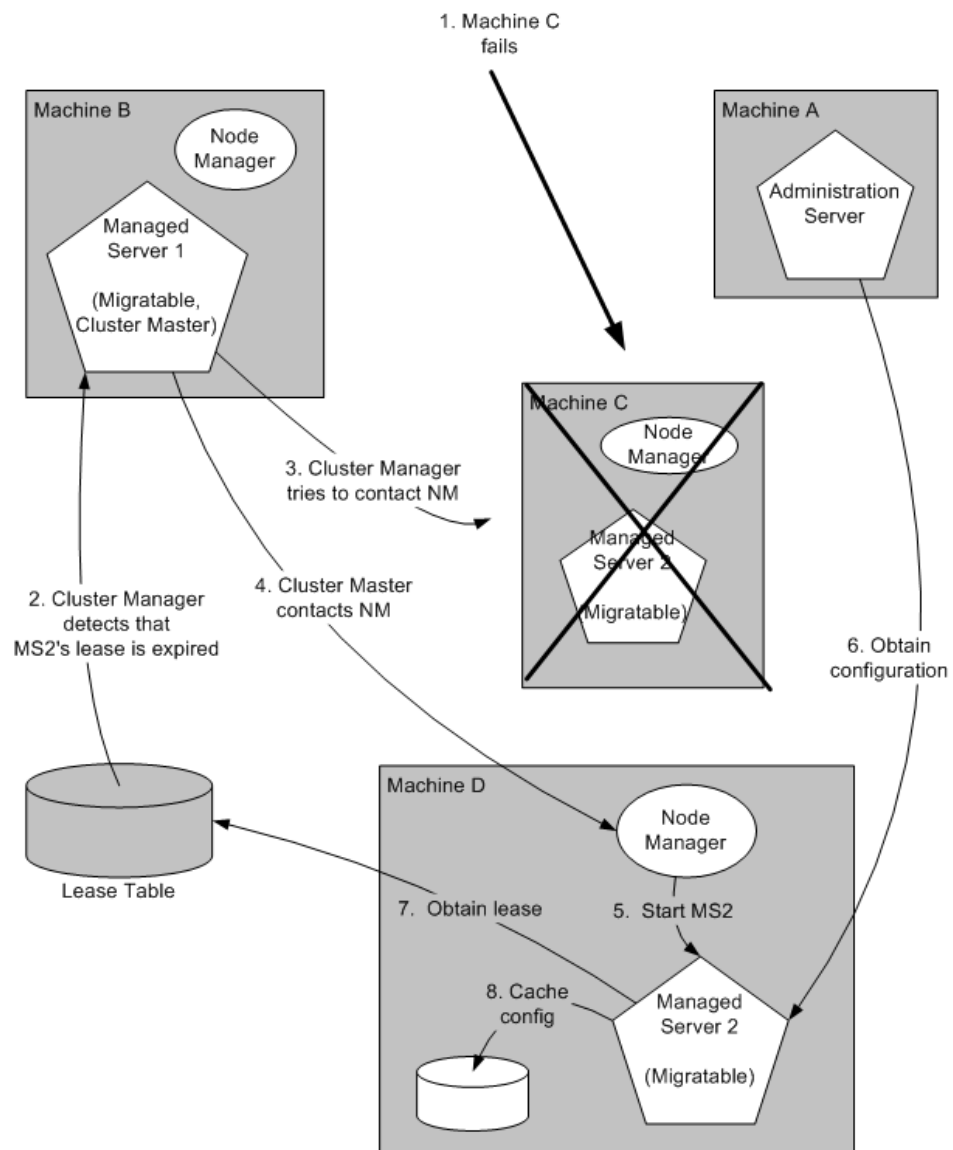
1. Machine C fails

Machine B

Node Manager

Managed Server 1

(Migratable, Cluster Master)

Machine A

Administration Server

Machine C

Node Manager

Managed Server 2

(Migratable)

3. Cluster Manager tries to contact NM

4. Cluster Master contacts NM

2. Cluster Manager detects that MS2's lease is expired

6. Obtain configuration

Machine D

Node Manager

Lease Table

7. Obtain lease

5. Start MS2

8. Cache config

Managed Server 2

(Migratable)